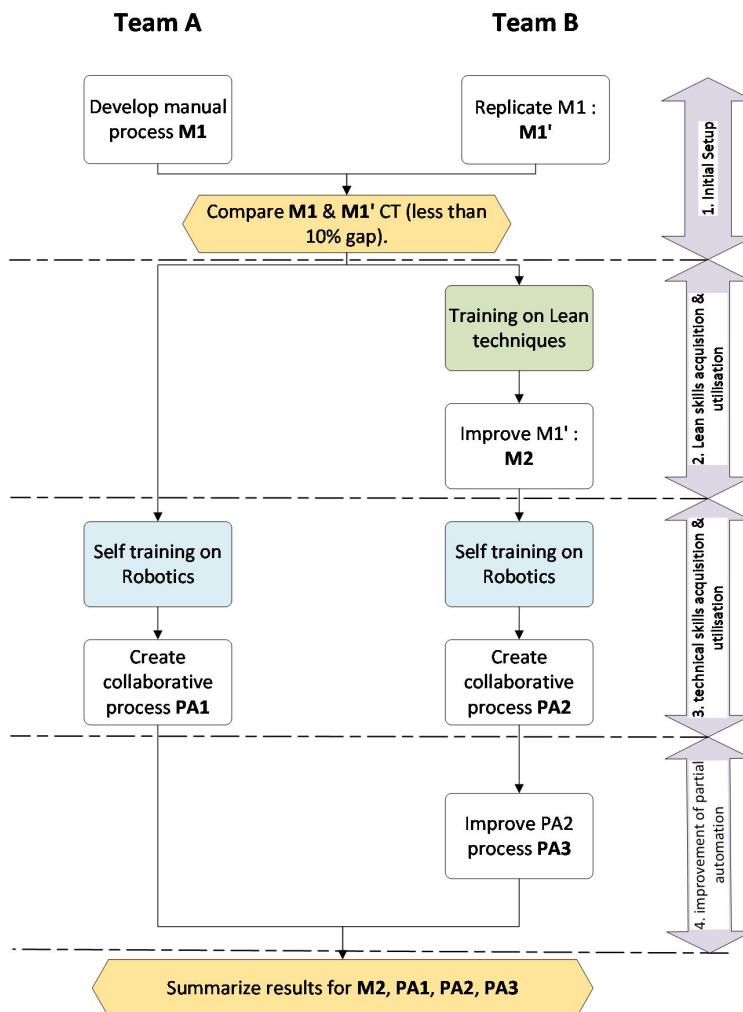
Team A

Team B

Develop manual process M1

Replicate M1 : M1'

1. Initial Setup

Compare M1 & M1' CT (less than 10% gap).

Training on Lean techniques

Improve M1' : M2

2. Lean skills acquisition & utilisation

Self training on Robotics

Self training on Robotics

Create collaborative process PA1

Create collaborative process PA2

3. technical skills acquisition & utilisation

Improve PA2 process PA3

4. improvement of partial automation

Summarize results for M2, PA1, PA2, PA3